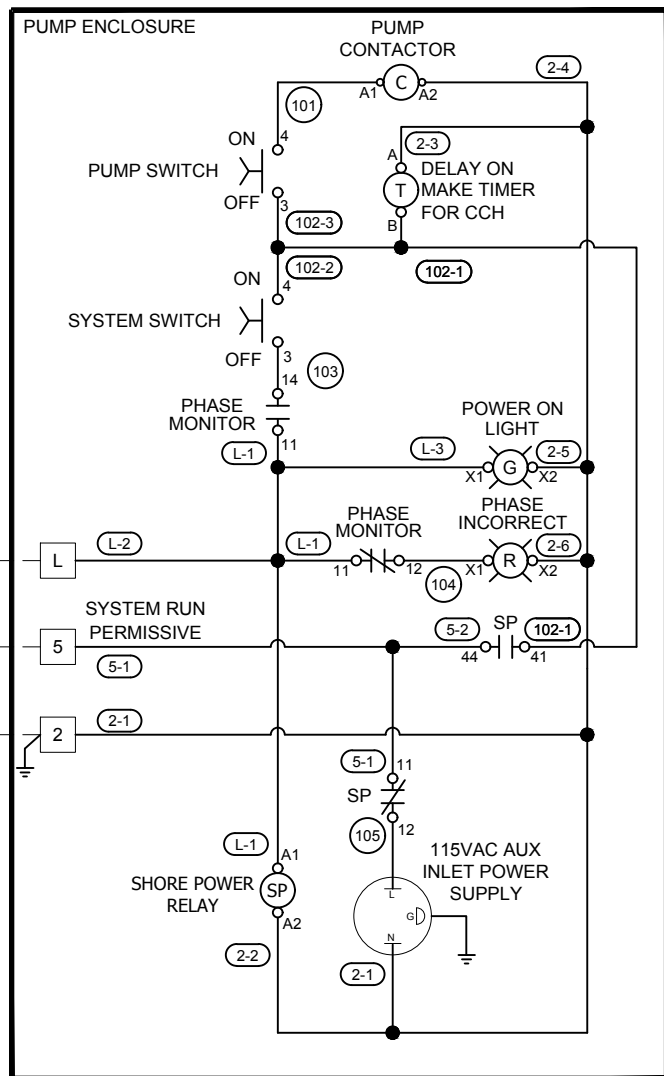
PUMP ENCLOSURE

PUMP CONTACTOR

C

A1

A2

2-4

101

ON

4

PUMP SWITCH

OFF

3

2-3

A

T

DELAY ON MAKE TIMER FOR CCH

B

102-3

102-2

102-1

ON

4

SYSTEM SWITCH

OFF

3

14

103

PHASE MONITOR

11

L-1

POWER ON LIGHT

L-3

G

X1

X2

2-5

PHASE MONITOR

PHASE INCORRECT

L

L-2

L-1

11

12

R

X1

X2

2-6

104

SYSTEM RUN PERMISSIVE

5

5-1

5-2

SP

102-1

44

41

2

2-1

5-1

11

SP

105

12

115VAC AUX INLET POWER SUPPLY

L

G

N

L-1

A1

SHORE POWER RELAY

SP

A2

2-2

2-1